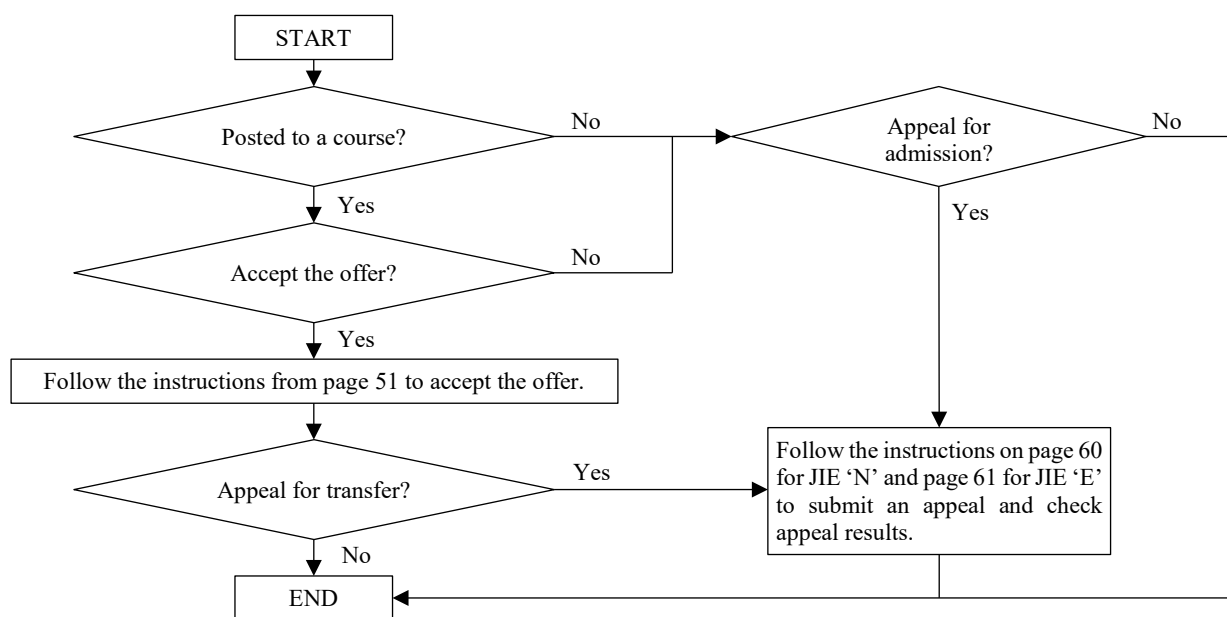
START

Posted to a course?

No

Appeal for admission?

No

Yes

Yes

Accept the offer?

No

Yes

Follow the instructions from page 51 to accept the offer.

Appeal for transfer?

Yes

Follow the instructions on page 60 for JIE 'N' and page 61 for JIE 'E' to submit an appeal and check appeal results.

No

END